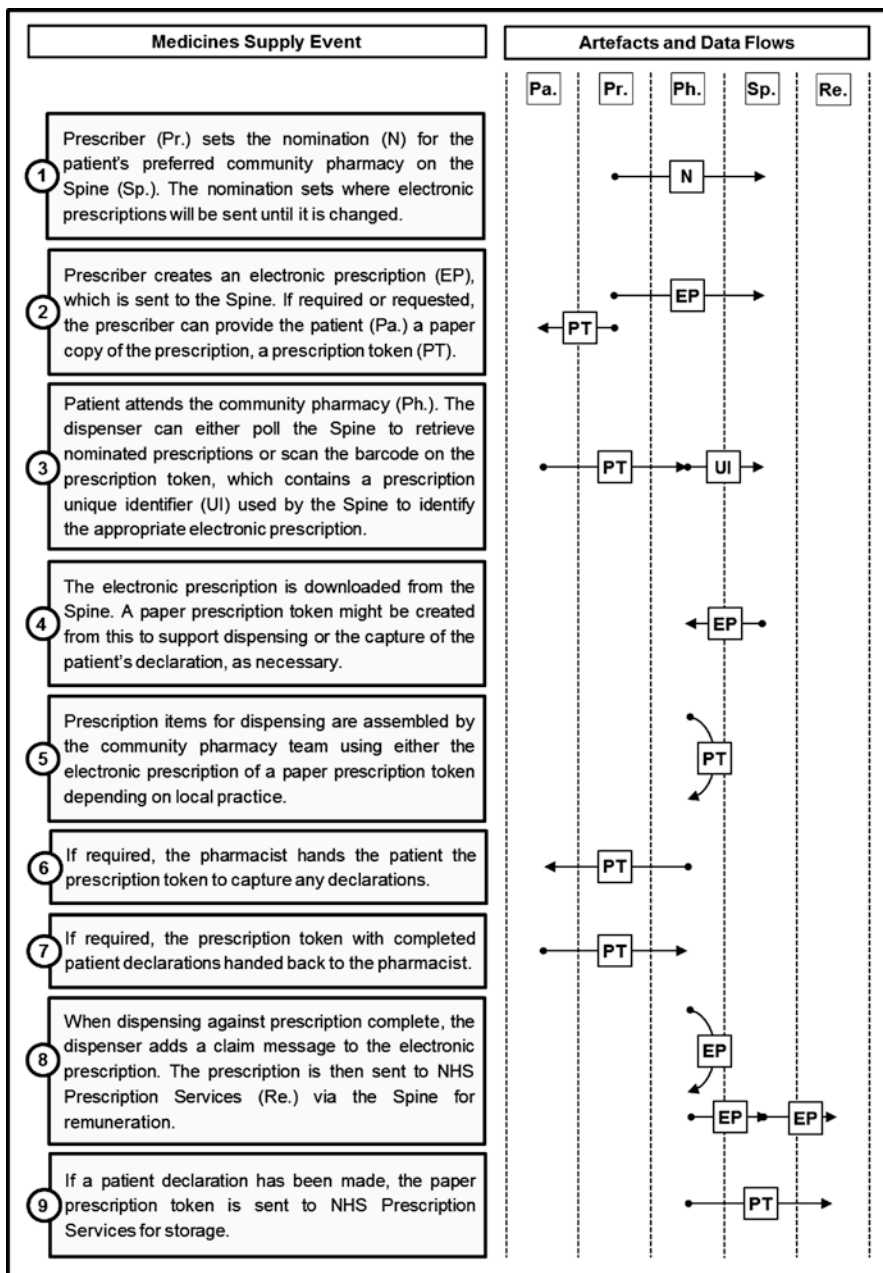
Medicines Supply Event

Artefacts and Data Flows

Pa. Pr. Ph. Sp. Re.

1 Prescriber (Pr.) sets the nomination (N) for the patient's preferred community pharmacy on the Spine (Sp.). The nomination sets where electronic prescriptions will be sent until it is changed.

N

2 Prescriber creates an electronic prescription (EP), which is sent to the Spine. If required or requested, the prescriber can provide the patient (Pa.) a paper copy of the prescription, a prescription token (PT).

EP

PT

3 Patient attends the community pharmacy (Ph.). The dispenser can either poll the Spine to retrieve nominated prescriptions or scan the barcode on the prescription token, which contains a prescription unique identifier (UI) used by the Spine to identify the appropriate electronic prescription.

PT

UI

4 The electronic prescription is downloaded from the Spine. A paper prescription token might be created from this to support dispensing or the capture of the patient's declaration, as necessary.

EP

5 Prescription items for dispensing are assembled by the community pharmacy team using either the electronic prescription of a paper prescription token depending on local practice.

PT

6 If required, the pharmacist hands the patient the prescription token to capture any declarations.

PT

7 If required, the prescription token with completed patient declarations handed back to the pharmacist.

PT

8 When dispensing against prescription complete, the dispenser adds a claim message to the electronic prescription. The prescription is then sent to NHS Prescription Services (Re.) via the Spine for remuneration.

EP

EP

EP

9 If a patient declaration has been made, the paper prescription token is sent to NHS Prescription Services for storage.

PT